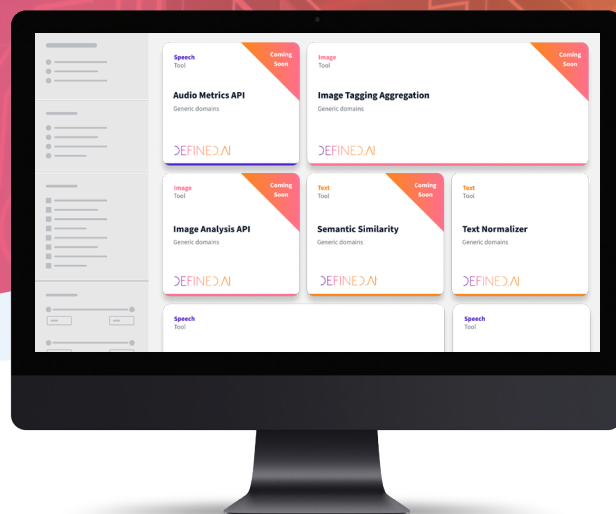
Speech
Tool

Coming Soon

Audio Metrics API
Generic domains

DEFINED.AI

Image
Tool

Coming Soon

Image Tagging Aggregation
Generic domains

DEFINED.AI

Image
Tool

Coming Soon

Image Analysis API
Generic domains

DEFINED.AI

Text
Tool

Coming Soon

Semantic Similarity
Generic domains

DEFINED.AI

Text
Tool

Text Normalizer
Generic domains

DEFINED.AI

Speech
Tool

Speech
Tool